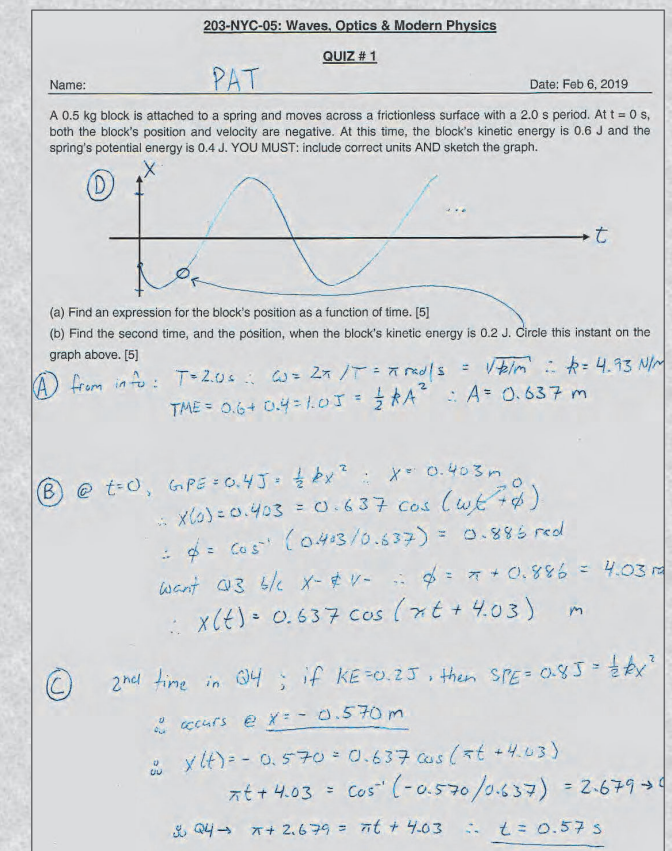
203-NYC-05: Waves, Optics & Modern Physics

QUIZ # 1

Name: PAT Date: Feb 6, 2019

A 0.5 kg block is attached to a spring and moves across a frictionless surface with a 2.0 s period. At t = 0 s, both the block's position and velocity are negative. At this time, the block's kinetic energy is 0.6 J and the spring's potential energy is 0.4 J. YOU MUST: include correct units AND sketch the graph.

(D) X t ...

(a) Find an expression for the block's position as a function of time. [5]

(b) Find the second time, and the position, when the block's kinetic energy is 0.2 J. Circle this instant on the graph above. [5]

(A) from info: T = 2.0 s ∴ $\omega = 2\pi/T = \pi$ rad/s $= \sqrt{k/m}$ ∴ k = 4.93 N/m

TME = 0.6 + 0.4 = 1.0 J $= \frac{1}{2}kA^2$ ∴ A = 0.637 m

(B) @ t=0, GPE = 0.4 J $= \frac{1}{2}kx^2$ ∴ x = 0.403 m

∴ x(0) = 0.403 = 0.637 cos ($\omega t$ + $\phi$) 0

∴ $\phi = \cos^{-1}(0.403/0.637) = 0.886$ rad

want Q3 b/c x- & v- ∴ $\phi = \pi + 0.886 = 4.03$ ra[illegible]

∴ x(t) = 0.637 cos ($\pi t$ + 4.03) m

(C) 2nd time in Q4 ; if KE = 0.2 J, then SPE = 0.8 J $= \frac{1}{2}kx^2$

∴ occurs @ x = - 0.570 m

∴ x(t) = - 0.570 = 0.637 cos ($\pi t$ + 4.03)

$\pi t + 4.03 = \cos^{-1}(-0.570/0.637) = 2.679 \rightarrow$ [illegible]

∴ Q4 → $\pi$ + 2.679 = $\pi t$ + 4.03 ∴ t = 0.57 s